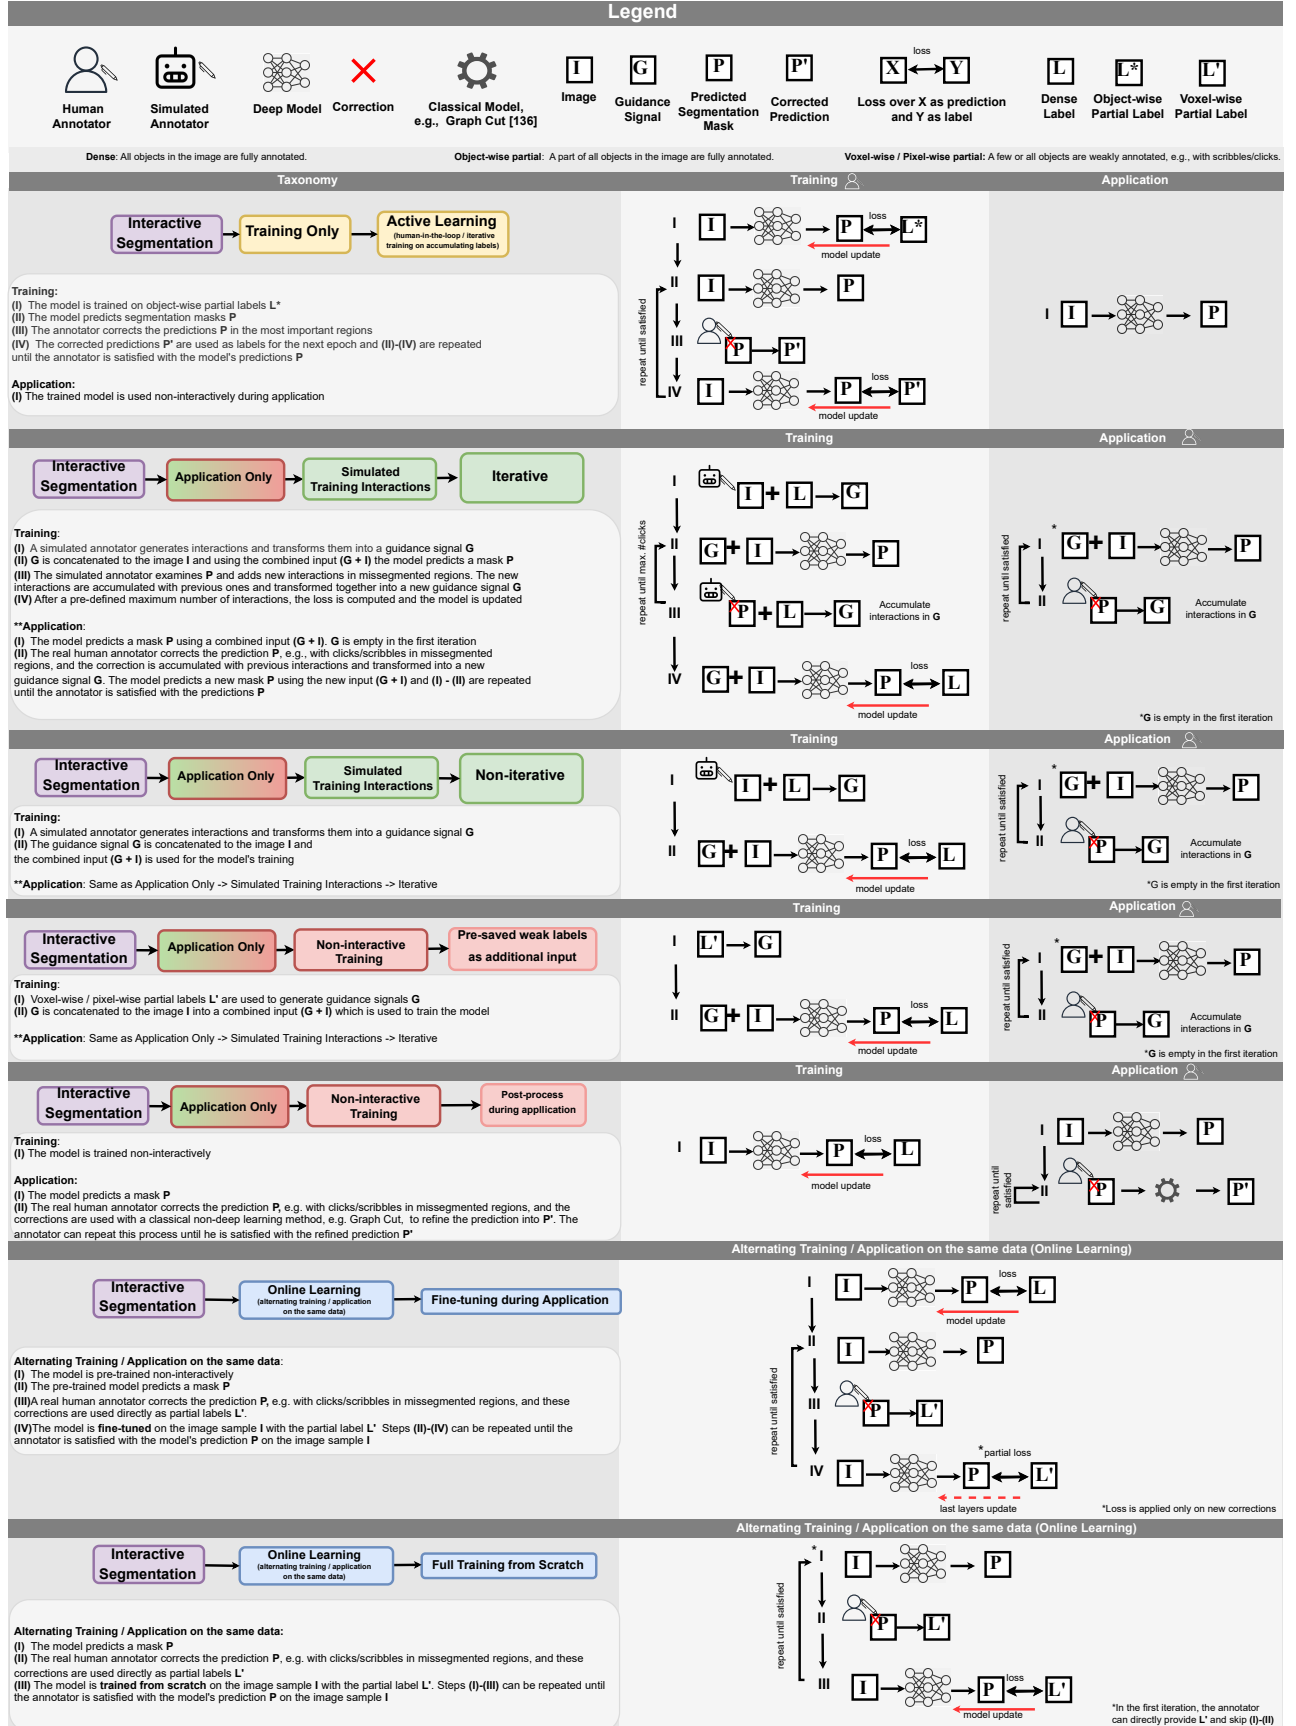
Legend

Human Annotator | Simulated Annotator | Deep Model | Correction | Classical Model, e.g., Graph Cut [136] | I Image | G Guidance Signal | P Predicted Segmentation Mask | P' Corrected Prediction | loss X Y Loss over X as prediction and Y as label | L Dense Label | L* Object-wise Partial Label | L' Voxel-wise Partial Label

Dense: All objects in the image are fully annotated. Object-wise partial: A part of all objects in the image are fully annotated. Voxel-wise / Pixel-wise partial: A few or all objects are weakly annotated, e.g., with scribbles/clicks.

Taxonomy | Training | Application

Interactive Segmentation → Training Only → Active Learning (human-in-the-loop / iterative training on accumulating labels)

Training:
(I) The model is trained on object-wise partial labels L*
(II) The model predicts segmentation masks P
(III) The annotator corrects the predictions P in the most important regions
(IV) The corrected predictions P' are used as labels for the next epoch and (II)-(IV) are repeated until the annotator is satisfied with the model's predictions P

Application:
(I) The trained model is used non-interactively during application

I I → P loss L* model update
II I → P
III P P'
IV I → P loss P' model update
repeat until satisfied
I I → P

Training | Application

Interactive Segmentation → Application Only → Simulated Training Interactions → Iterative

Training:
(I) A simulated annotator generates interactions and transforms them into a guidance signal G
(II) G is concatenated to the image I and using the combined input (G + I) the model predicts a mask P
(III) The simulated annotator examines P and adds new interactions in missegmented regions. The new interactions are accumulated with previous ones and transformed together into a new guidance signal G
(IV) After a pre-defined maximum number of interactions, the loss is computed and the model is updated

**Application:
(I) The model predicts a mask P using a combined input (G + I). G is empty in the first iteration
(II) The real human annotator corrects the prediction P, e.g., with clicks/scribbles in missegmented regions, and the correction is accumulated with previous interactions and transformed into a new guidance signal G. The model predicts a new mask P using the new input (G + I) and (I) - (II) are repeated until the annotator is satisfied with the predictions P

I I + L → G
II G + I → P
III P + L → G Accumulate interactions in G
IV G + I → P loss L model update
repeat until max. #clicks
* I G + I → P
II P G Accumulate interactions in G
repeat until satisfied
*G is empty in the first iteration

Training | Application

Interactive Segmentation → Application Only → Simulated Training Interactions → Non-iterative

Training:
(I) A simulated annotator generates interactions and transforms them into a guidance signal G
(II) The guidance signal G is concatenated to the image I and the combined input (G + I) is used for the model's training

**Application: Same as Application Only -> Simulated Training Interactions -> Iterative

I I + L → G
II G + I → P loss L model update
* I G + I → P
II P G Accumulate interactions in G
repeat until satisfied
*G is empty in the first iteration

Training | Application

Interactive Segmentation → Application Only → Non-interactive Training → Pre-saved weak labels as additional input

Training:
(I) Voxel-wise / pixel-wise partial labels L' are used to generate guidance signals G
(II) G is concatenated to the image I into a combined input (G + I) which is used to train the model

**Application: Same as Application Only -> Simulated Training Interactions -> Iterative

I L' → G
II G + I → P loss L model update
* I G + I → P
II P G Accumulate interactions in G
repeat until satisfied
*G is empty in the first iteration

Training | Application

Interactive Segmentation → Application Only → Non-interactive Training → Post-process during appllication

Training:
(I) The model is trained non-interactively

Application:
(I) The model predicts a mask P
(II) The real human annotator corrects the prediction P, e.g. with clicks/scribbles in missegmented regions, and the corrections are used with a classical non-deep learning method, e.g. Graph Cut, to refine the prediction into P'. The annotator can repeat this process until he is satisfied with the refined prediction P'

I I → P loss L model update
I I → P
II P → P'
repeat until satisfied

Alternating Training / Application on the same data (Online Learning)

Interactive Segmentation → Online Learning (alternating training / application on the same data) → Fine-tuning during Application

Alternating Training / Application on the same data:
(I) The model is pre-trained non-interactively
(II) The pre-trained model predicts a mask P
(III)A real human annotator corrects the prediction P, e.g. with clicks/scribbles in missegmented regions, and these corrections are used directly as partial labels L'.
(IV)The model is fine-tuned on the image sample I with the partial label L' Steps (II)-(IV) can be repeated until the annotator is satisfied with the model's prediction P on the image sample I

I I → P loss L model update
II I → P
III P L'
IV I → P *partial loss L' last layers update
repeat until satisfied
*Loss is applied only on new corrections

Alternating Training / Application on the same data (Online Learning)

Interactive Segmentation → Online Learning (alternating training / application on the same data) → Full Training from Scratch

Alternating Training / Application on the same data:
(I) The model predicts a mask P
(II) The real human annotator corrects the prediction P, e.g. with clicks/scribbles in missegmented regions, and these corrections are used directly as partial labels L'
(III) The model is trained from scratch on the image sample I with the partial label L'. Steps (I)-(III) can be repeated until the annotator is satisfied with the model's prediction P on the image sample I

* I I → P
II P L'
III I → P loss L' model update
repeat until satisfied
*In the first iteration, the annotator can directly provide L' and skip (I)-(II)